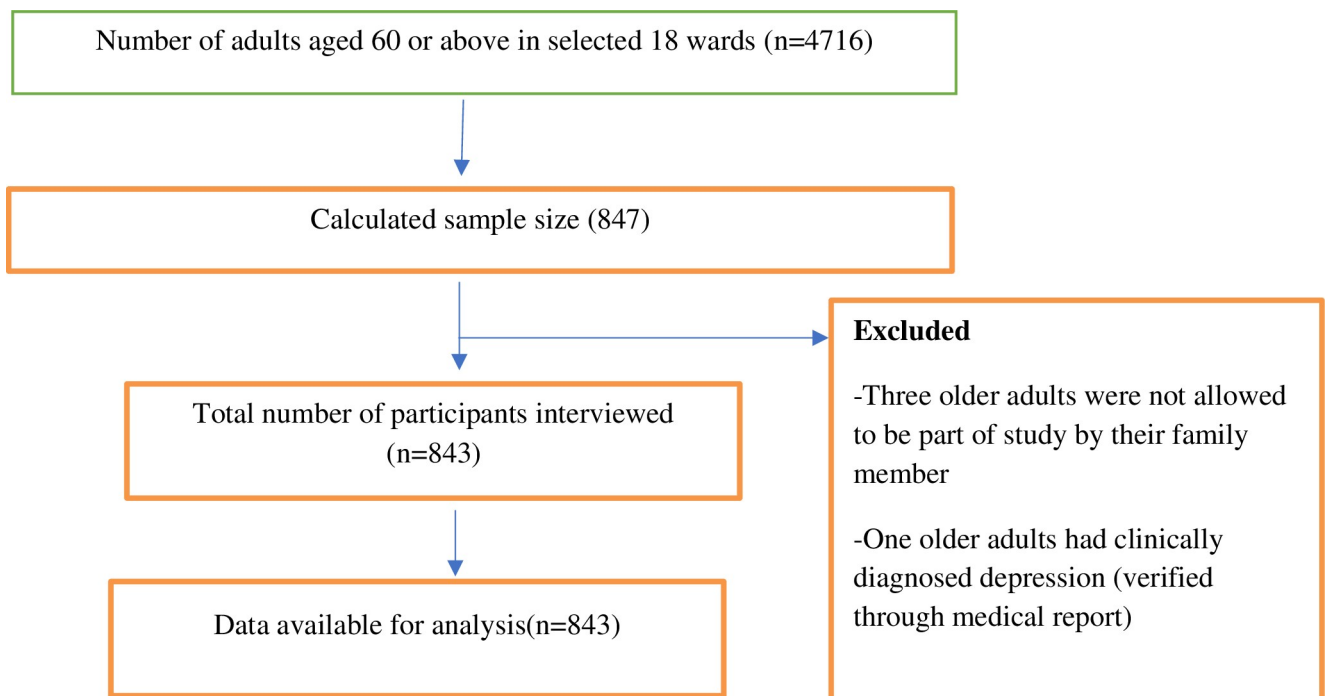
Number of adults aged 60 or above in selected 18 wards (n=4716)

Calculated sample size (847)

Excluded

-Three older adults were not allowed to be part of study by their family member

-One older adults had clinically diagnosed depression (verified through medical report)

Total number of participants interviewed (n=843)

Data available for analysis(n=843)